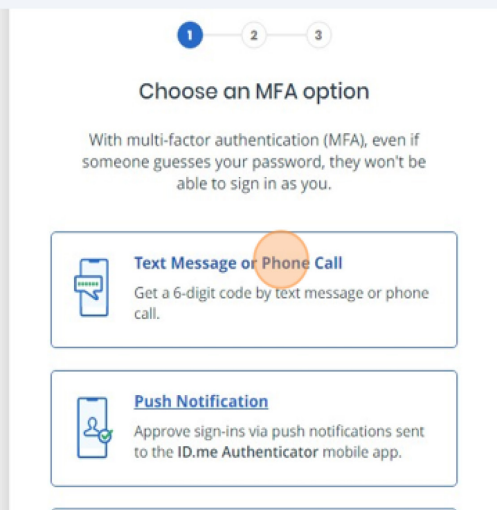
1 2 3

Choose an MFA option

With multi-factor authentication (MFA), even if someone guesses your password, they won't be able to sign in as you.

Text Message or Phone Call
Get a 6-digit code by text message or phone call.

Push Notification
Approve sign-ins via push notifications sent to the ID.me Authenticator mobile app.